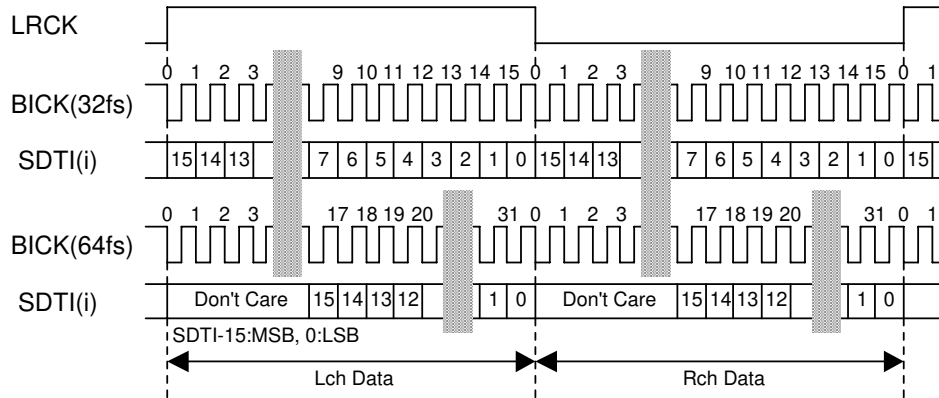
LRCK

0 1 2 3 9 10 11 12 13 14 15 0 1 2 3 9 10 11 12 13 14 15 0 1

BICK(32fs)

SDTI(i)

15 14 13 7 6 5 4 3 2 1 0 15 14 13 7 6 5 4 3 2 1 0 15

0 1 2 3 17 18 19 20 31 0 1 2 3 17 18 19 20 31 0 1

BICK(64fs)

SDTI(i)

Don't Care 15 14 13 12 1 0 Don't Care 15 14 13 12 1 0

SDTI-15:MSB, 0:LSB

Lch Data

Rch Data